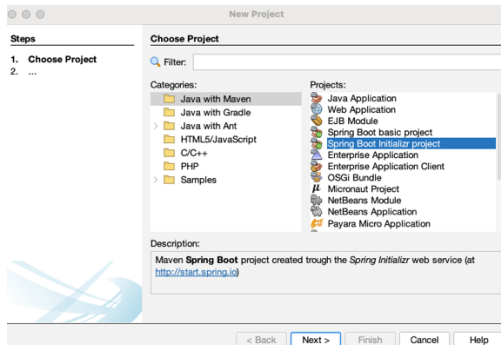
New Project

Steps

1. Choose Project
2. ...

Choose Project

Filter:

Categories:
Java with Maven
Java with Gradle
Java with Ant
HTML5/JavaScript
C/C++
PHP
Samples

Projects:
Java Application
Web Application
EJB Module
Spring Boot basic project
Spring Boot Initializr project
Enterprise Application
Enterprise Application Client
OSGi Bundle
Micronaut Project
NetBeans Module
NetBeans Application
Payara Micro Application

Description:

Maven **Spring Boot** project created trough the *Spring Initializr* web service (at http://start.spring.io)

< Back | Next > | Finish | Cancel | Help